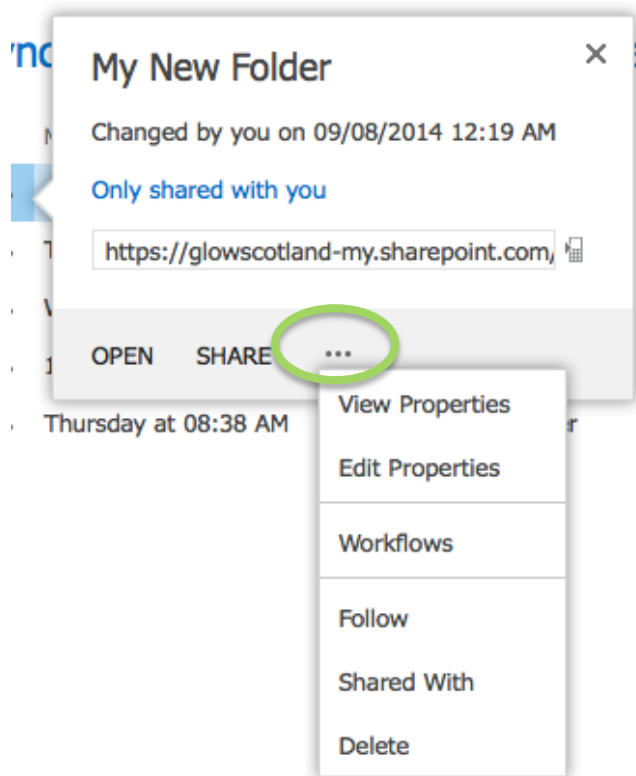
ync

M

T

V

1

Thursday at 08:38 AM

r

My New Folder

×

Changed by you on 09/08/2014 12:19 AM

Only shared with you

https://glowscotland-my.sharepoint.com/

OPEN SHARE ...

View Properties

Edit Properties

Workflows

Follow

Shared With

Delete